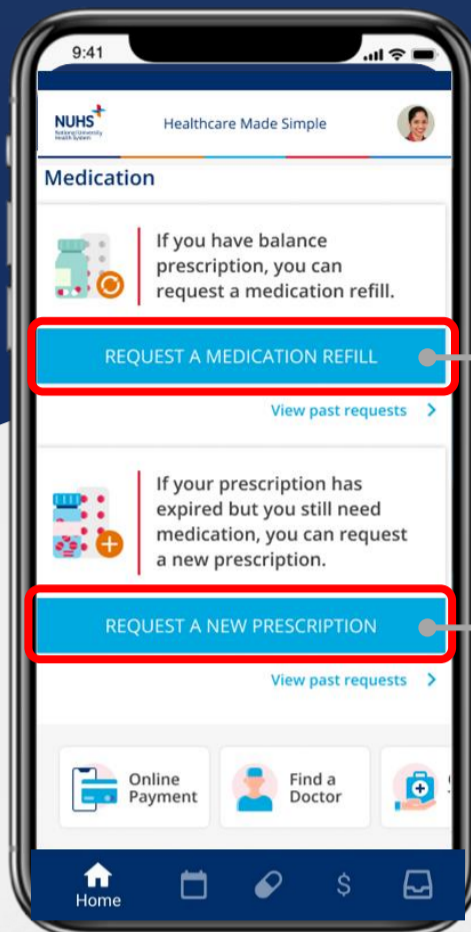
9:41

NUHS National University Health System

Healthcare Made Simple

Medication

If you have balance prescription, you can request a medication refill.

REQUEST A MEDICATION REFILL

View past requests >

If your prescription has expired but you still need medication, you can request a new prescription.

REQUEST A NEW PRESCRIPTION

View past requests >

Online Payment

Find a Doctor

Home

$